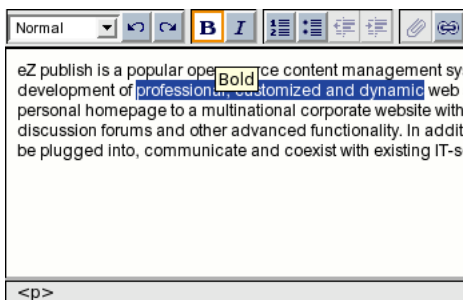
Normal

B I

eZ publish is a popular ope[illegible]ce content management sy development of professional, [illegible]stomized and dynamic web personal homepage to a multinational corporate website with discussion forums and other advanced functionality. In addit be plugged into, communicate and coexist with existing IT-s

Bold

<p>